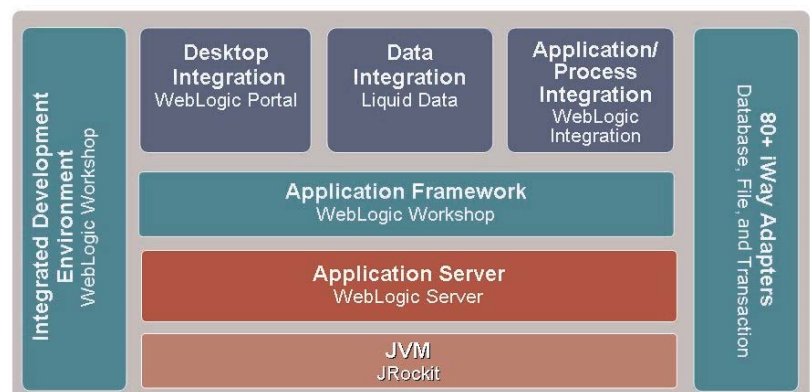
Integrated Development Environment
WebLogic Workshop

Desktop Integration
WebLogic Portal

Data Integration
Liquid Data

Application/ Process Integration
WebLogic Integration

Application Framework
WebLogic Workshop

Application Server
WebLogic Server

JVM
JRockit

80+ iWay Adapters
Database, File, and Transaction